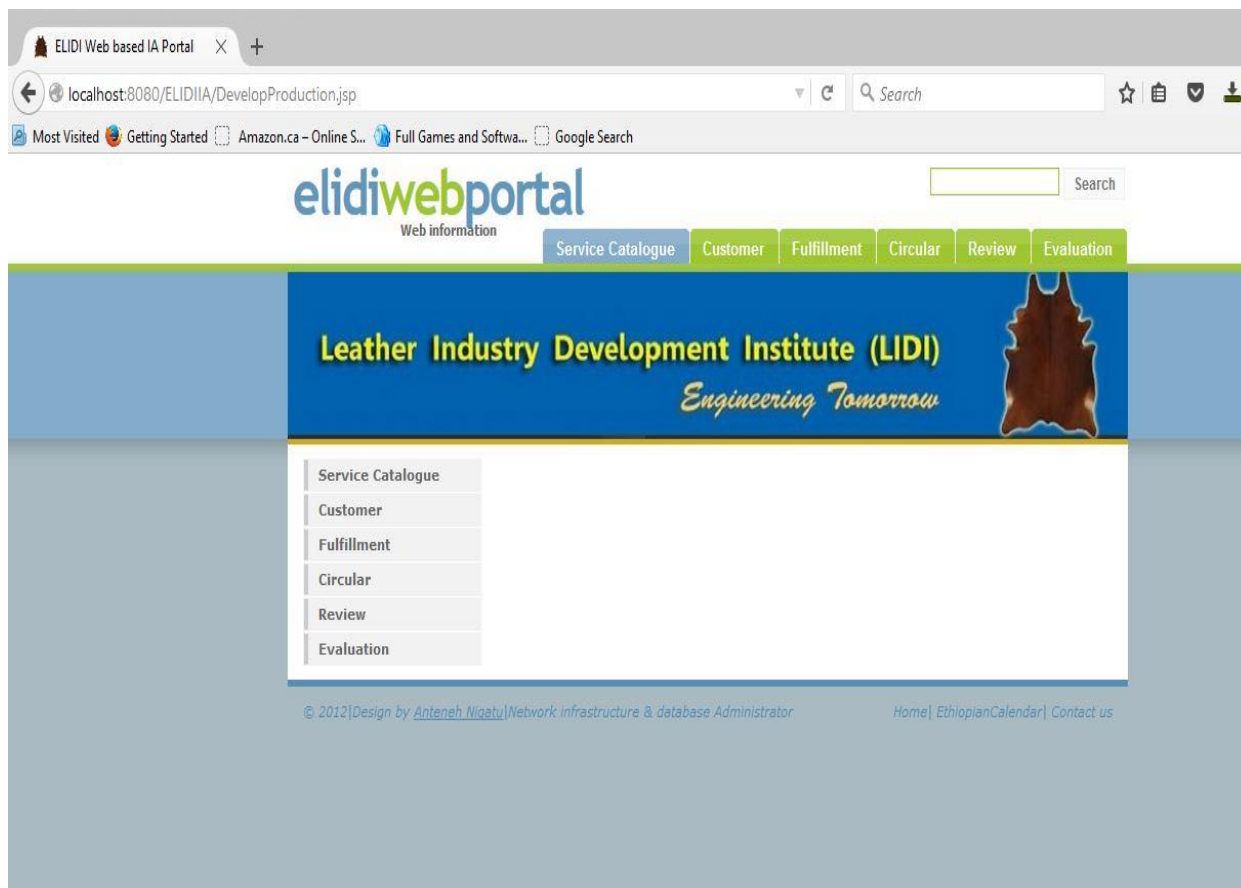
ELIDI Web based IA Portal ×

localhost:8080/ELIDIIA/DevelopProduction.jsp

Search

Most Visited Getting Started Amazon.ca – Online S... Full Games and Softwa... Google Search

elidiwebportal
Web information

Search

Service Catalogue Customer Fulfillment Circular Review Evaluation

Leather Industry Development Institute (LIDI)
Engineering Tomorrow

Service Catalogue
Customer
Fulfillment
Circular
Review
Evaluation

© 2012|Design by Anteneh Nigatu|Network infrastructure & database Administrator

Home| EthiopianCalendar| Contact us